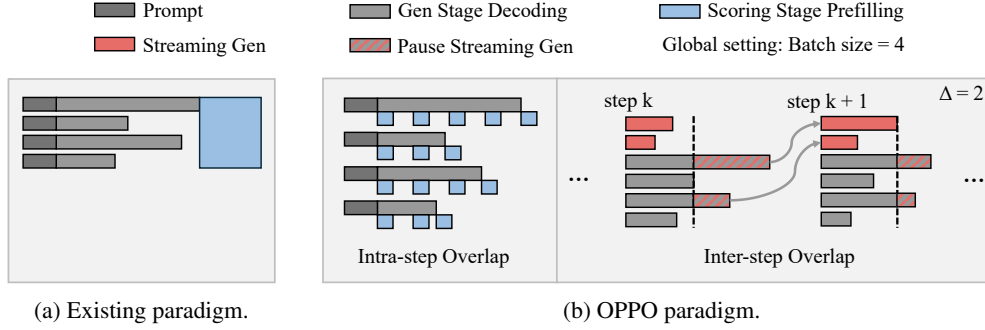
Prompt
Gen Stage Decoding
Scoring Stage Prefilling
Streaming Gen
Pause Streaming Gen
Global setting: Batch size = 4

Intra-step Overlap

step k
step k + 1
$\Delta = 2$
...
...
Inter-step Overlap

(a) Existing paradigm.
(b) OPPO paradigm.